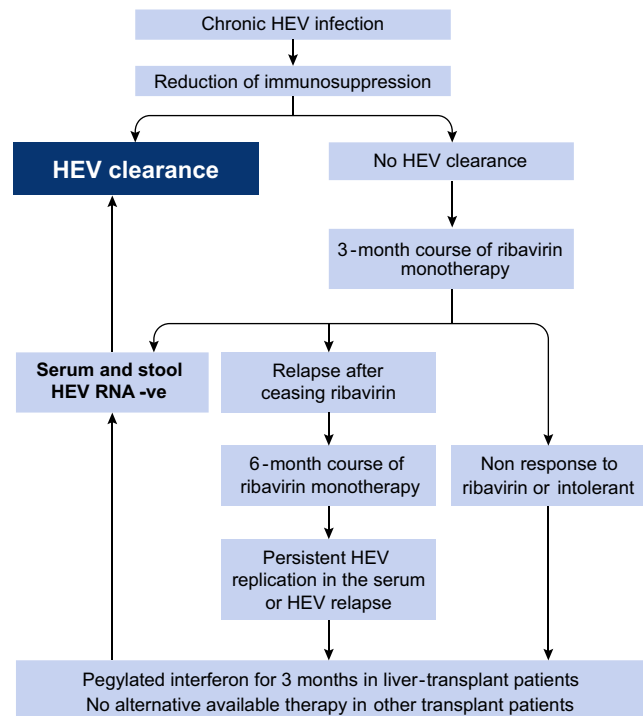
Chronic HEV infection

Reduction of immunosuppression

HEV clearance

No HEV clearance

3-month course of ribavirin monotherapy

Serum and stool HEV RNA -ve

Relapse after ceasing ribavirin

6-month course of ribavirin monotherapy

Non response to ribavirin or intolerant

Persistent HEV replication in the serum or HEV relapse

Pegylated interferon for 3 months in liver-transplant patients
No alternative available therapy in other transplant patients